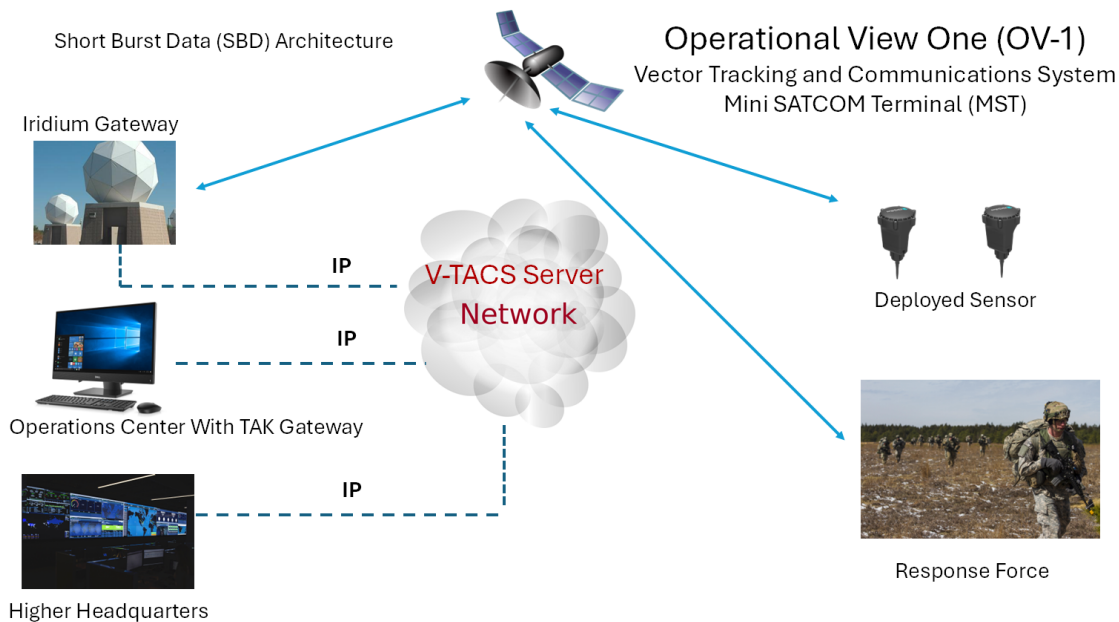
Short Burst Data (SBD) Architecture

Operational View One (OV-1)
Vector Tracking and Communications System
Mini SATCOM Terminal (MST)

Iridium Gateway

IP

V-TACS Server
Network

IP

Deployed Sensor

Operations Center With TAK Gateway

IP

Response Force

Higher Headquarters